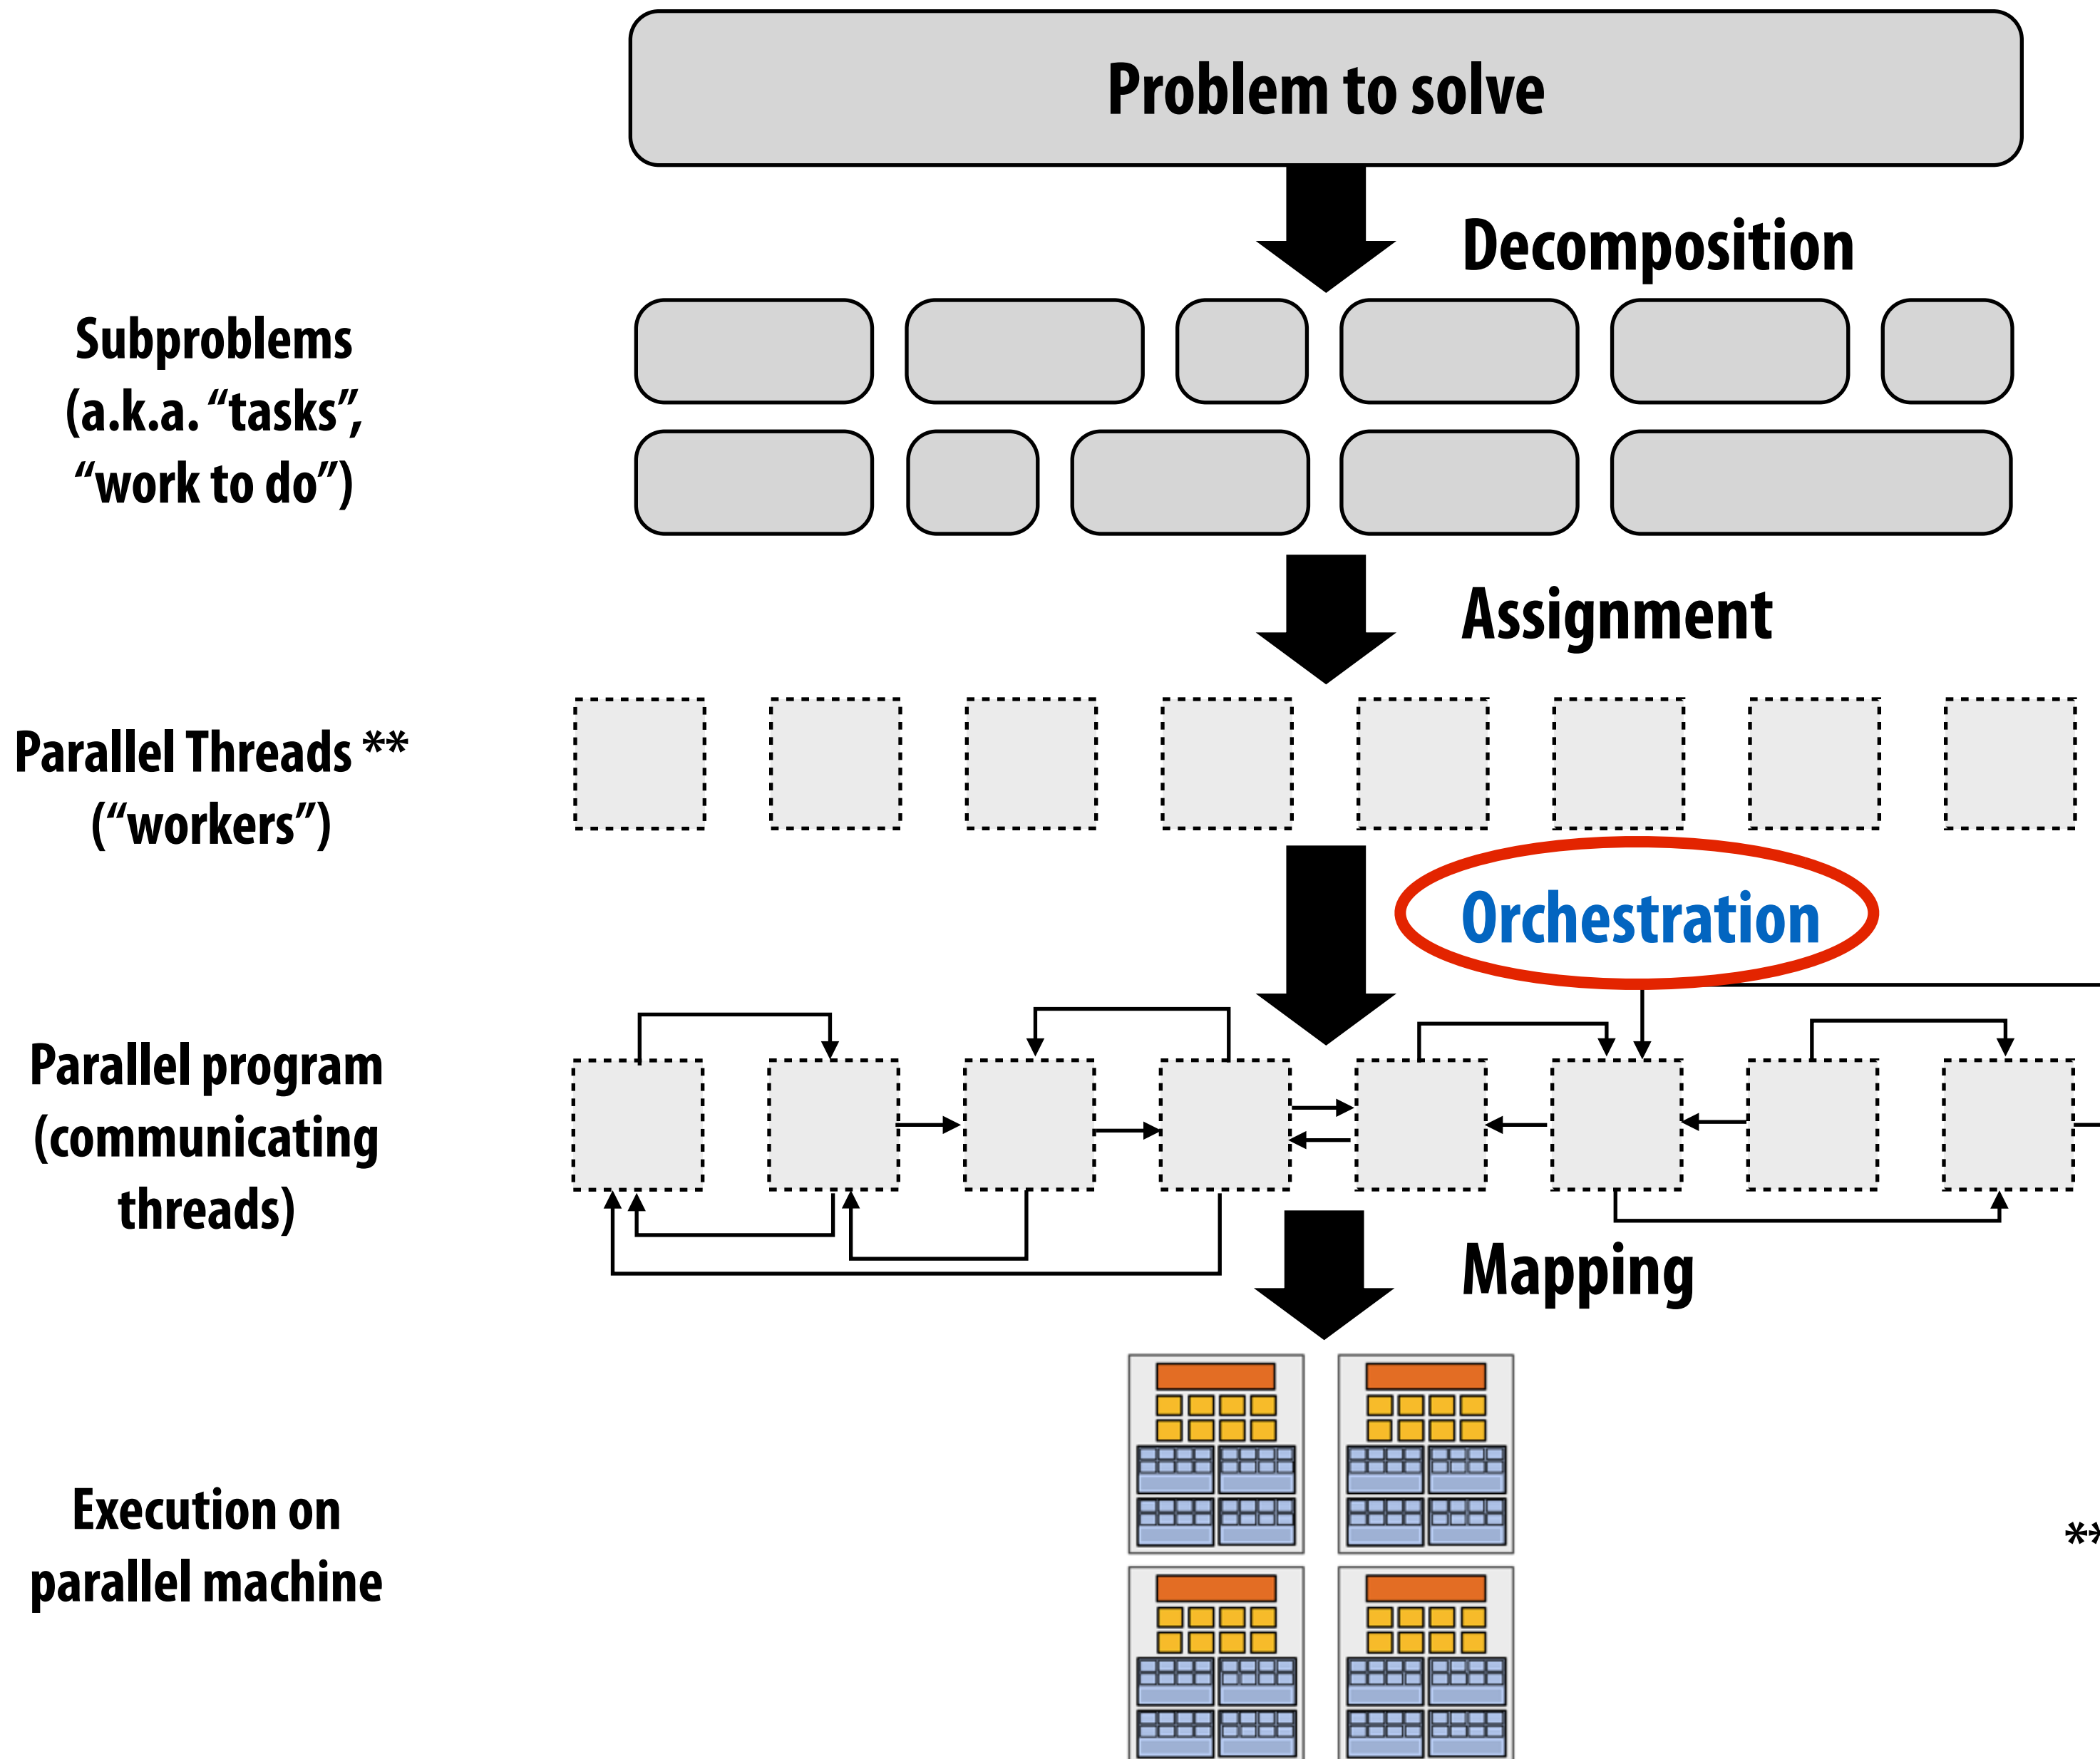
Problem to solve

Decomposition

Subproblems (a.k.a. “tasks”, “work to do”)

Assignment

Parallel Threads ** (“workers”)

Orchestration

Parallel program (communicating threads)

Mapping

Execution on parallel machine

**